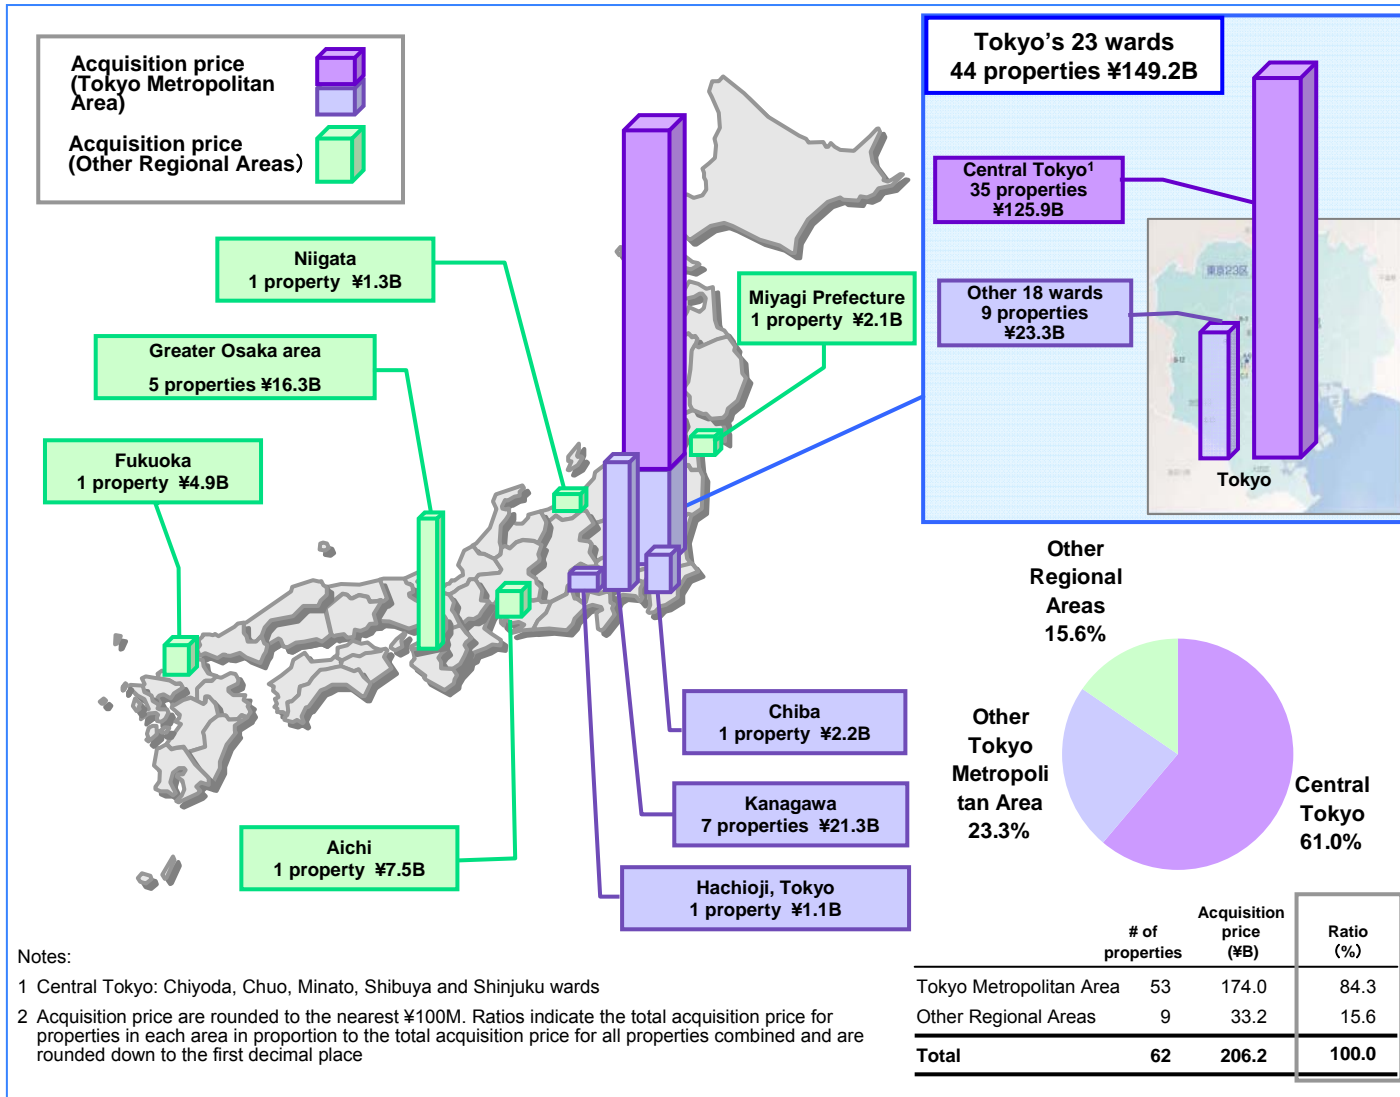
Acquisition price (Tokyo Metropolitan Area)

Acquisition price (Other Regional Areas)

Niigata
1 property ¥1.3B

Miyagi Prefecture
1 property ¥2.1B

Greater Osaka area
5 properties ¥16.3B

Fukuoka
1 property ¥4.9B

Tokyo's 23 wards
44 properties ¥149.2B

Central Tokyo$^1$
35 properties
¥125.9B

Other 18 wards
9 properties
¥23.3B

東京23区

Tokyo

Other Regional Areas 15.6%

Other Tokyo Metropolitan Area 23.3%

Central Tokyo 61.0%

Chiba
1 property ¥2.2B

Kanagawa
7 properties ¥21.3B

Aichi
1 property ¥7.5B

Hachioji, Tokyo
1 property ¥1.1B

Notes:

1 Central Tokyo: Chiyoda, Chuo, Minato, Shibuya and Shinjuku wards

2 Acquisition price are rounded to the nearest ¥100M. Ratios indicate the total acquisition price for properties in each area in proportion to the total acquisition price for all properties combined and are rounded down to the first decimal place

| | # of properties | Acquisition price (¥B) | Ratio (%) |
|---|---|---|---|
| Tokyo Metropolitan Area | 53 | 174.0 | 84.3 |
| Other Regional Areas | 9 | 33.2 | 15.6 |
| Total | 62 | 206.2 | 100.0 |